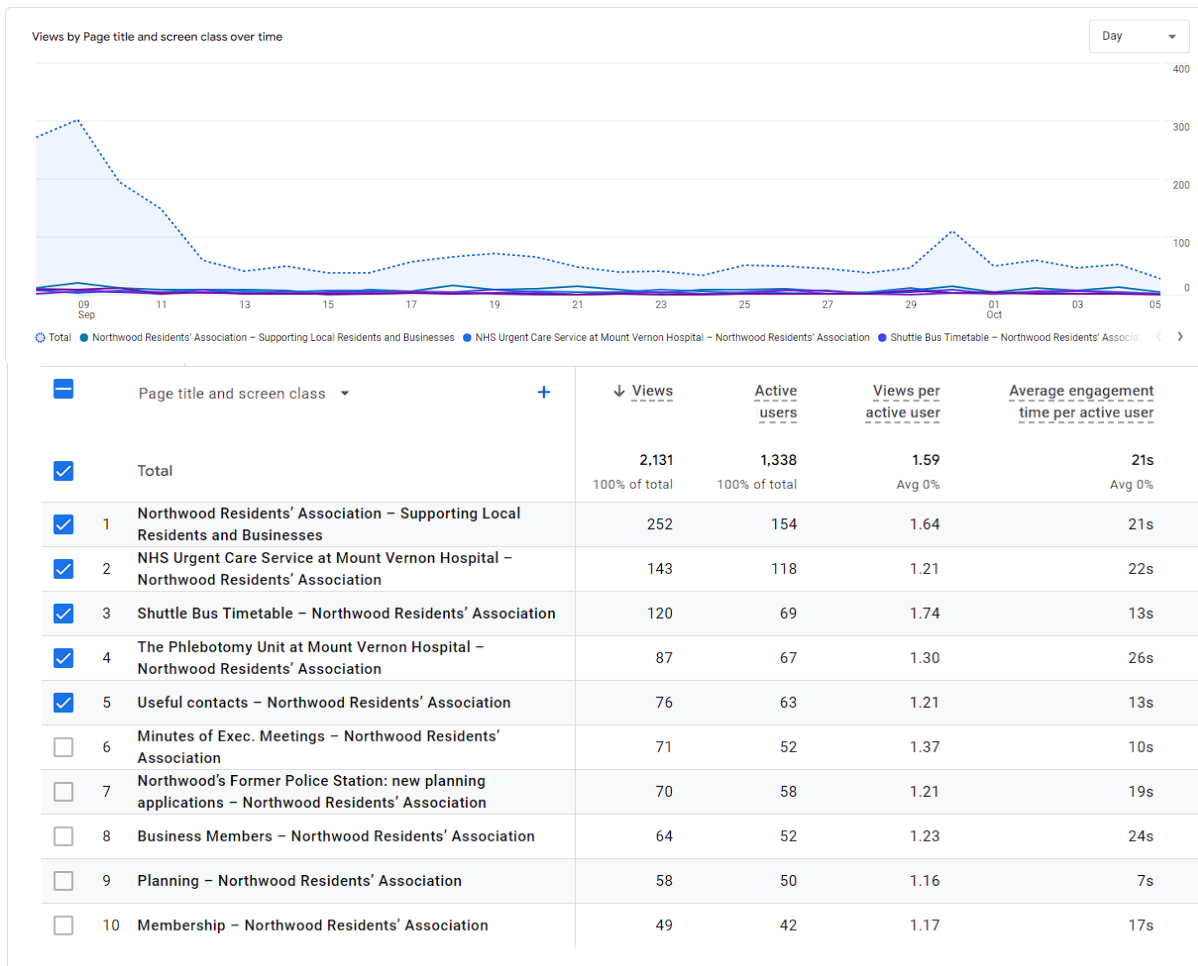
Views by Page title and screen class over time

Day

400
300
200
100
0

09 Sep
11
13
15
17
19
21
23
25
27
29
01 Oct
03
05

Total
Northwood Residents' Association – Supporting Local Residents and Businesses
NHS Urgent Care Service at Mount Vernon Hospital – Northwood Residents' Association
Shuttle Bus Timetable – Northwood Residents' Associa

| | | Page title and screen class | ↓ Views | Active users | Views per active user | Average engagement time per active user |
|---|---|---|---|---|---|---|
| | | Total | 2,131 100% of total | 1,338 100% of total | 1.59 Avg 0% | 21s Avg 0% |
| | 1 | Northwood Residents' Association – Supporting Local Residents and Businesses | 252 | 154 | 1.64 | 21s |
| | 2 | NHS Urgent Care Service at Mount Vernon Hospital – Northwood Residents' Association | 143 | 118 | 1.21 | 22s |
| | 3 | Shuttle Bus Timetable – Northwood Residents' Association | 120 | 69 | 1.74 | 13s |
| | 4 | The Phlebotomy Unit at Mount Vernon Hospital – Northwood Residents' Association | 87 | 67 | 1.30 | 26s |
| | 5 | Useful contacts – Northwood Residents' Association | 76 | 63 | 1.21 | 13s |
| | 6 | Minutes of Exec. Meetings – Northwood Residents' Association | 71 | 52 | 1.37 | 10s |
| | 7 | Northwood's Former Police Station: new planning applications – Northwood Residents' Association | 70 | 58 | 1.21 | 19s |
| | 8 | Business Members – Northwood Residents' Association | 64 | 52 | 1.23 | 24s |
| | 9 | Planning – Northwood Residents' Association | 58 | 50 | 1.16 | 7s |
| | 10 | Membership – Northwood Residents' Association | 49 | 42 | 1.17 | 17s |